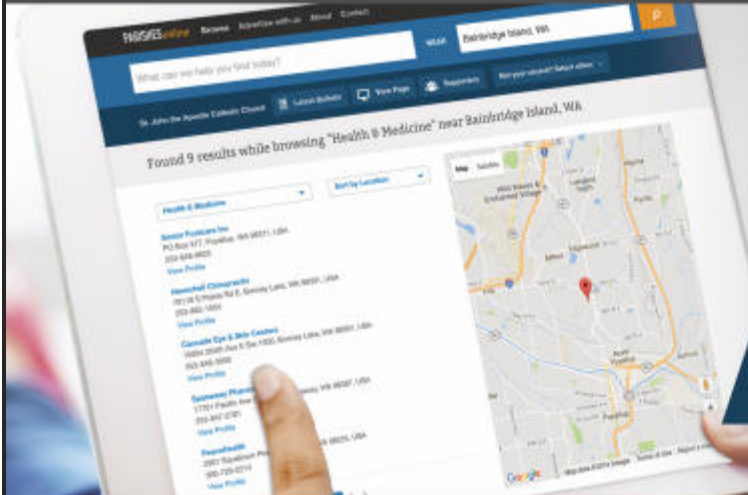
PARISHES online Browse Advertise with us About Contact

What can we help you find today?

NEAR Bainbridge Island, WA

St. John the Apostle Catholic Church Latest Bulletin View Page Supporters Not your church? Select other

Found 9 results while browsing "Health & Medicine" near Bainbridge Island, WA

Health & Medicine

Sort by Location

Map Satellite

Senior Postcare Inc
PO Box 477, Puyallup, WA 98371, USA
253-848-6825
View Profile

Heeschell Chiropractic
19116 S Prairie Rd E, Bonney Lake, WA 98391, USA
253-862-1955
View Profile

Cascade Eye & Skin Centers
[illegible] Bonney Lake, WA 98391, USA
253-848-5658
View Profile

Sumner Pharmacy
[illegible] WA 98387, USA
253-847-2781
View Profile

PeaceHealth
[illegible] WA 98225, USA
360-729-2214
View Profile

Google